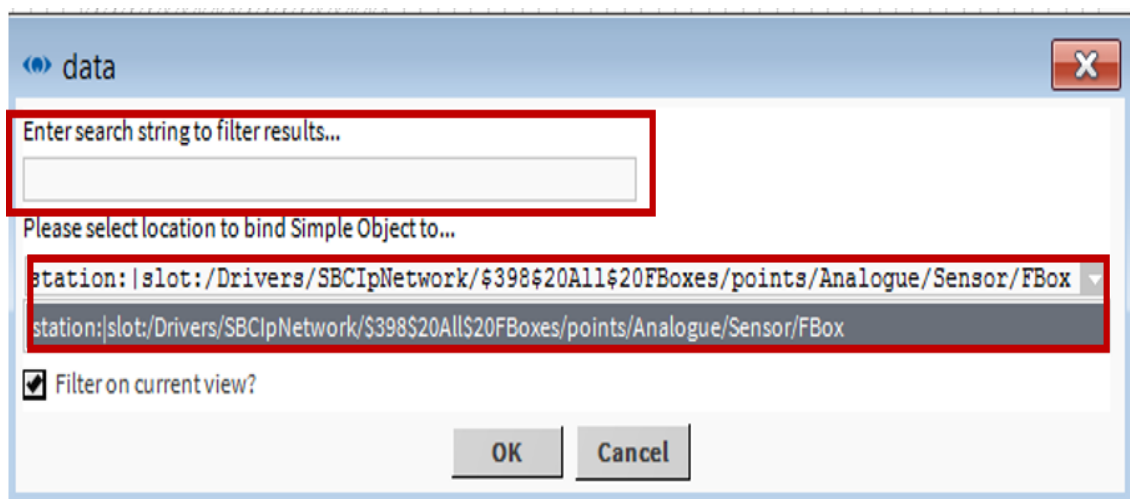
data

Enter search string to filter results...

Please select location to bind Simple Object to...

station:|slot:/Drivers/SBCIpNetwork/$398$20All$20FBoxes/points/Analogue/Sensor/FBox

station:|slot:/Drivers/SBCIpNetwork/$398$20All$20FBoxes/points/Analogue/Sensor/FBox

Filter on current view?

OK Cancel